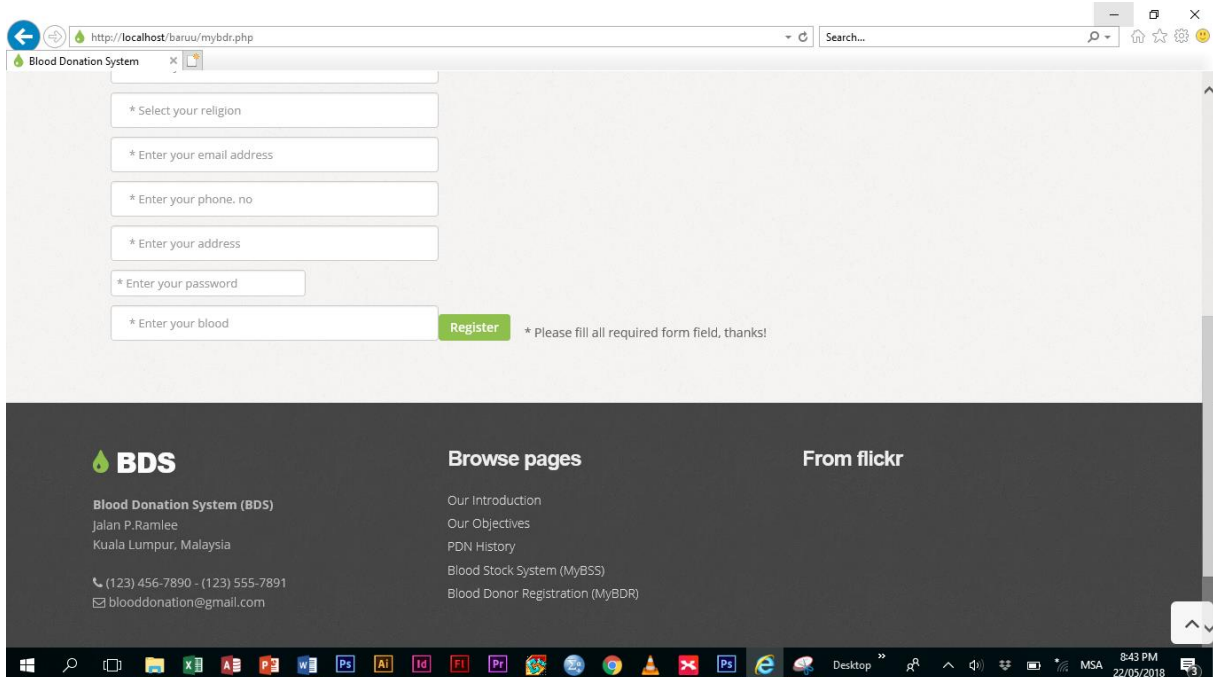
http://localhost/baruu/mybdr.php

Search...

Blood Donation System

* Select your religion

* Enter your email address

* Enter your phone. no

* Enter your address

* Enter your password

* Enter your blood

Register

* Please fill all required form field, thanks!

BDS

Blood Donation System (BDS)
Jalan P.Ramlee
Kuala Lumpur, Malaysia

(123) 456-7890 - (123) 555-7891
blooddonation@gmail.com

Browse pages

Our Introduction
Our Objectives
PDN History
Blood Stock System (MyBSS)
Blood Donor Registration (MyBDR)

From flickr

Desktop

MSA

8:43 PM
22/05/2018